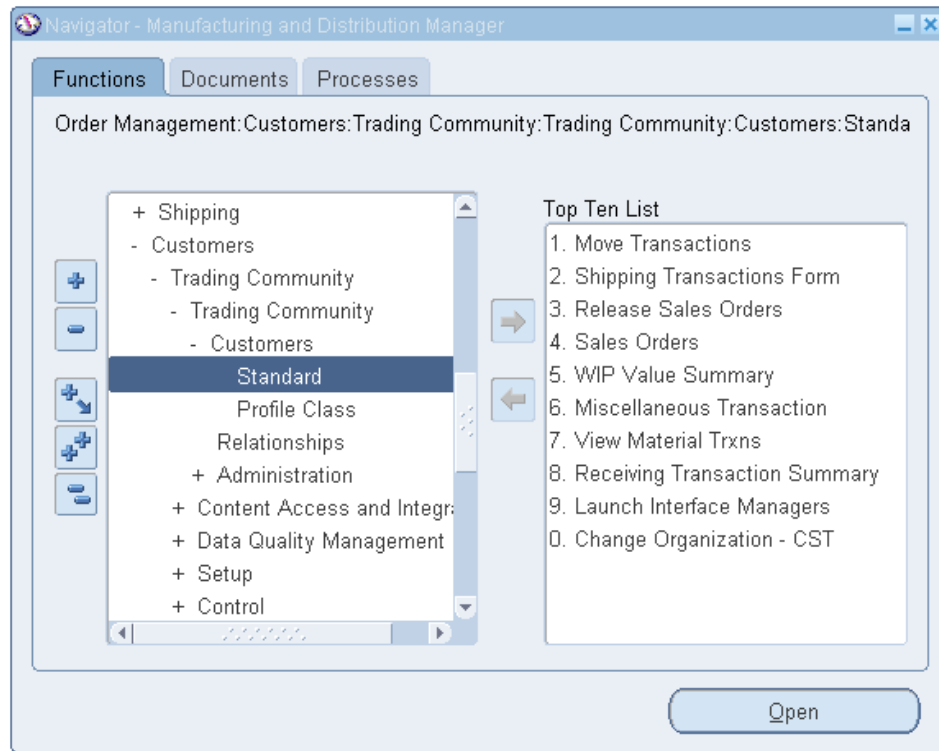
Navigator - Manufacturing and Distribution Manager

Functions | Documents | Processes

Order Management:Customers:Trading Community:Trading Community:Customers:Standa

+ Shipping
- Customers
- Trading Community
- Trading Community
- Customers
Standard
Profile Class
Relationships
+ Administration
+ Content Access and Integr
+ Data Quality Management
+ Setup
+ Control

Top Ten List
1. Move Transactions
2. Shipping Transactions Form
3. Release Sales Orders
4. Sales Orders
5. WIP Value Summary
6. Miscellaneous Transaction
7. View Material Trxns
8. Receiving Transaction Summary
9. Launch Interface Managers
0. Change Organization - CST

Open